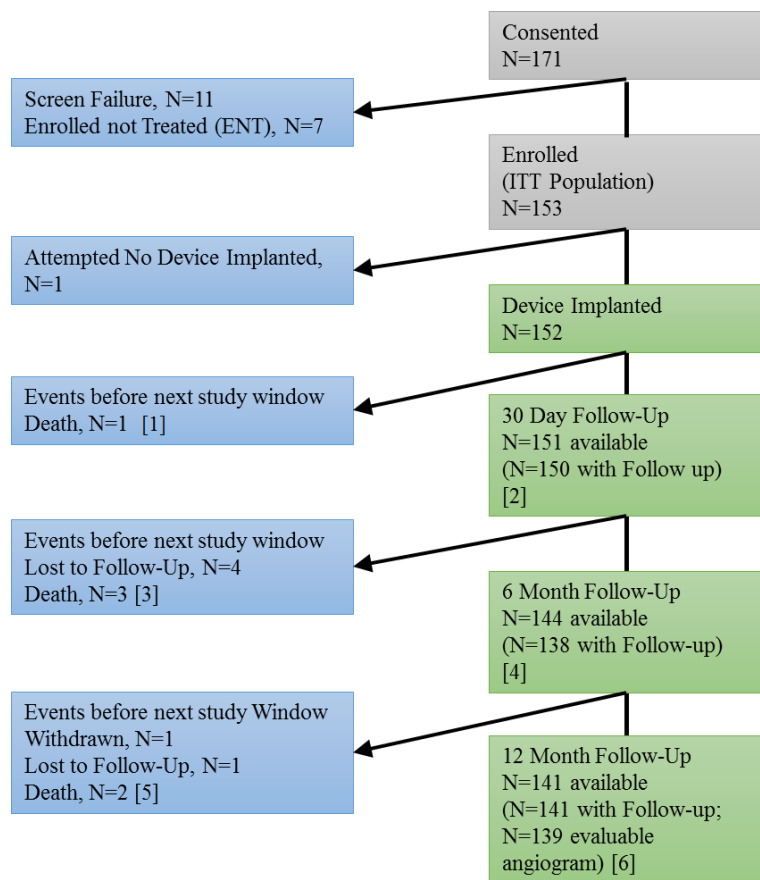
Consented
N=171

Screen Failure, N=11
Enrolled not Treated (ENT), N=7

Enrolled
(ITT Population)
N=153

Attempted No Device Implanted, N=1

Device Implanted
N=152

Events before next study window
Death, N=1 [1]

30 Day Follow-Up
N=151 available
(N=150 with Follow up)
[2]

Events before next study window
Lost to Follow-Up, N=4
Death, N=3 [3]

6 Month Follow-Up
N=144 available
(N=138 with Follow-up)
[4]

Events before next study Window
Withdrawn, N=1
Lost to Follow-Up, N=1
Death, N=2 [5]

12 Month Follow-Up
N=141 available
(N=141 with Follow-up;
N=139 evaluable angiogram) [6]